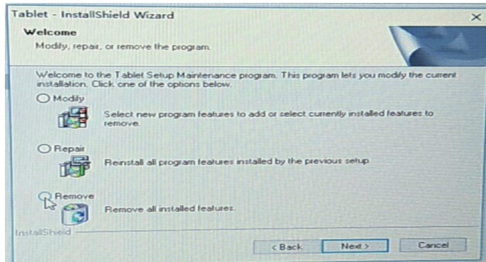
Tablet - InstallShield Wizard

Welcome
Modify, repair, or remove the program.

Welcome to the Tablet Setup Maintenance program. This program lets you modify the current installation. Click one of the options below.

Modify
Select new program features to add or select currently installed features to remove.

Repair
Reinstall all program features installed by the previous setup.

Remove
Remove all installed features.

InstallShield

< Back
Next >
Cancel